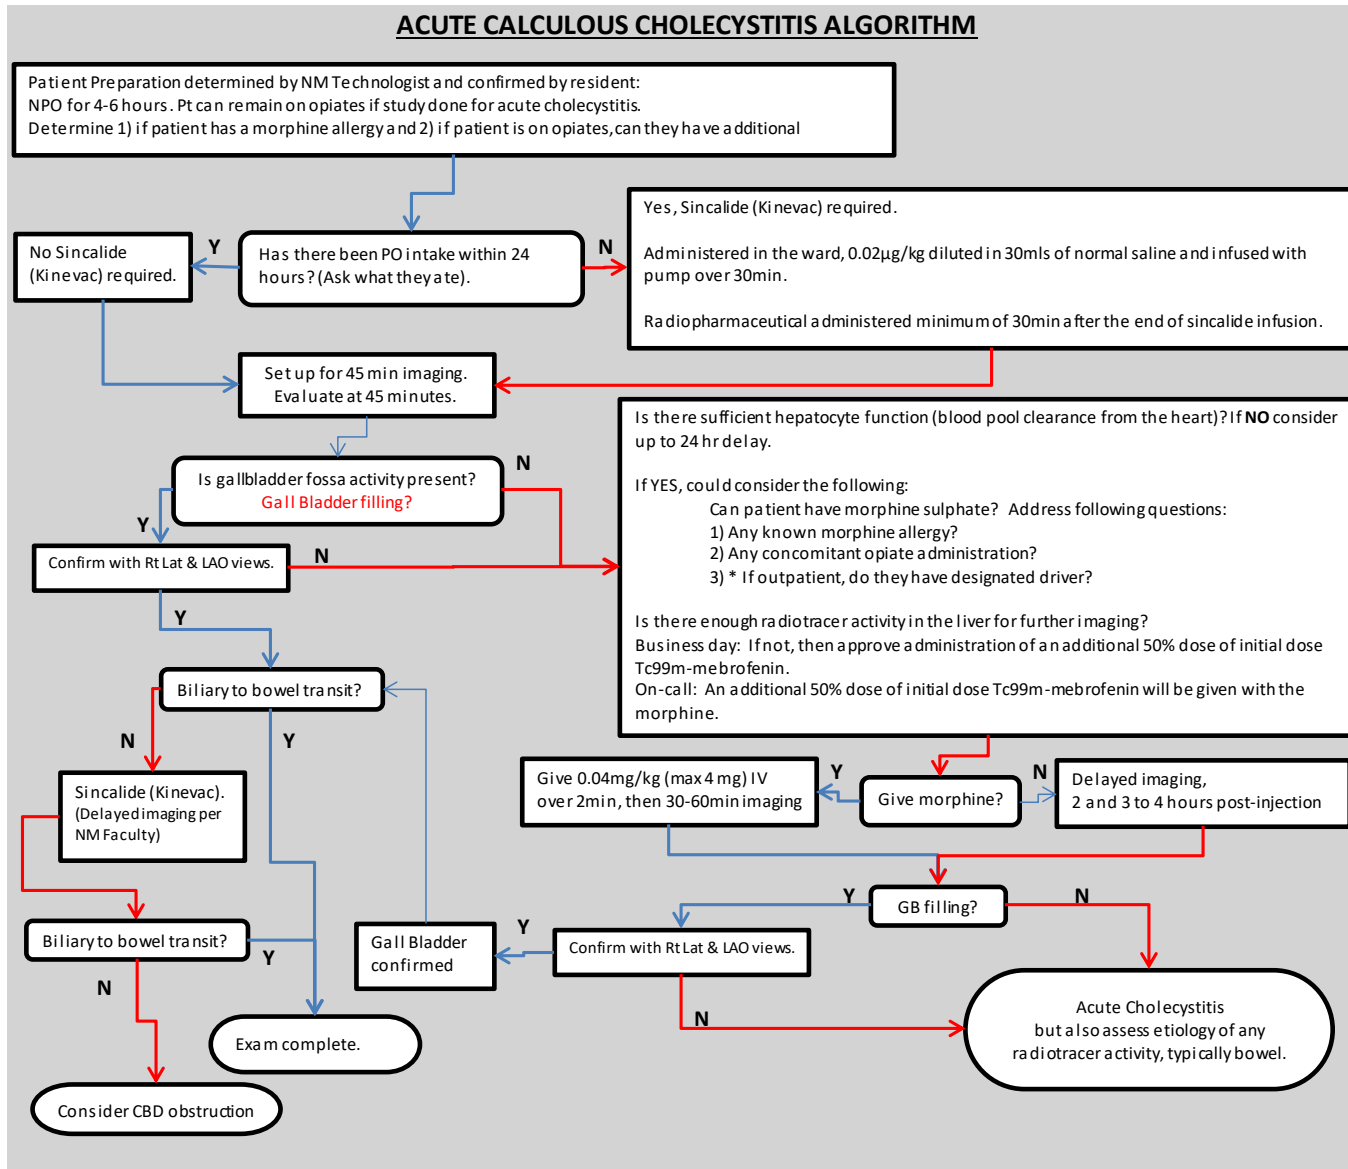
ACUTE CALCULOUS CHOLECYSTITIS ALGORITHM

Patient Preparation determined by NM Technologist and confirmed by resident:
NPO for 4-6 hours. Pt can remain on opiates if study done for acute cholecystitis.
Determine 1) if patient has a morphine allergy and 2) if patient is on opiates, can they have additional

Has there been PO intake within 24 hours? (Ask what they ate).

Y

No Sincalide (Kinevac) required.

N

Yes, Sincalide (Kinevac) required.

Administered in the ward, 0.02µg/kg diluted in 30mls of normal saline and infused with pump over 30min.

Radiopharmaceutical administered minimum of 30min after the end of sincalide infusion.

Set up for 45 min imaging.
Evaluate at 45 minutes.

Is gallbladder fossa activity present?
Gall Bladder filling?

N

Y

Confirm with Rt Lat & LAO views.

N

Is there sufficient hepatocyte function (blood pool clearance from the heart)? If NO consider up to 24 hr delay.

If YES, could consider the following:
Can patient have morphine sulphate? Address following questions:
1) Any known morphine allergy?
2) Any concomitant opiate administration?
3) * If outpatient, do they have designated driver?

Is there enough radiotracer activity in the liver for further imaging?
Business day: If not, then approve administration of an additional 50% dose of initial dose Tc99m-mebrofenin.
On-call: An additional 50% dose of initial dose Tc99m-mebrofenin will be given with the morphine.

Y

Biliary to bowel transit?

N

Y

Sincalide (Kinevac).
(Delayed imaging per NM Faculty)

Give 0.04mg/kg (max 4 mg) IV over 2min, then 30-60min imaging

Y

Give morphine?

N

Delayed imaging,
2 and 3 to 4 hours post-injection

Y

GB filling?

N

Biliary to bowel transit?

Y

N

Gall Bladder confirmed

Y

Confirm with Rt Lat & LAO views.

N

Acute Cholecystitis
but also assess etiology of any radiotracer activity, typically bowel.

Exam complete.

Consider CBD obstruction